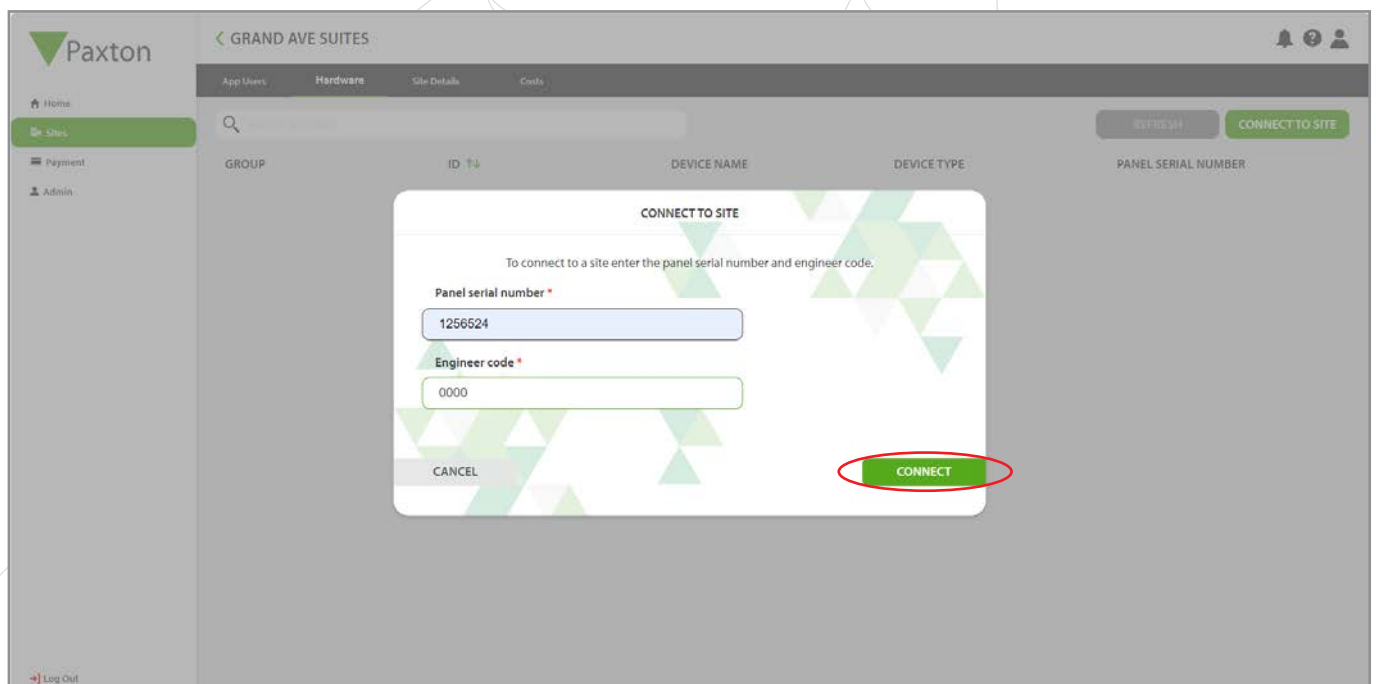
Paxton

< GRAND AVE SUITES

Home
Sites
Payment
Admin

App Users
Hardware
Site Details
Costs

REFRESH
CONNECT TO SITE

| GROUP | ID | DEVICE NAME | DEVICE TYPE | PANEL SERIAL NUMBER |
|---|---|---|---|---|

CONNECT TO SITE

To connect to a site enter the panel serial number and engineer code.

Panel serial number *

1256524

Engineer code *

0000

CANCEL

CONNECT

Log Out